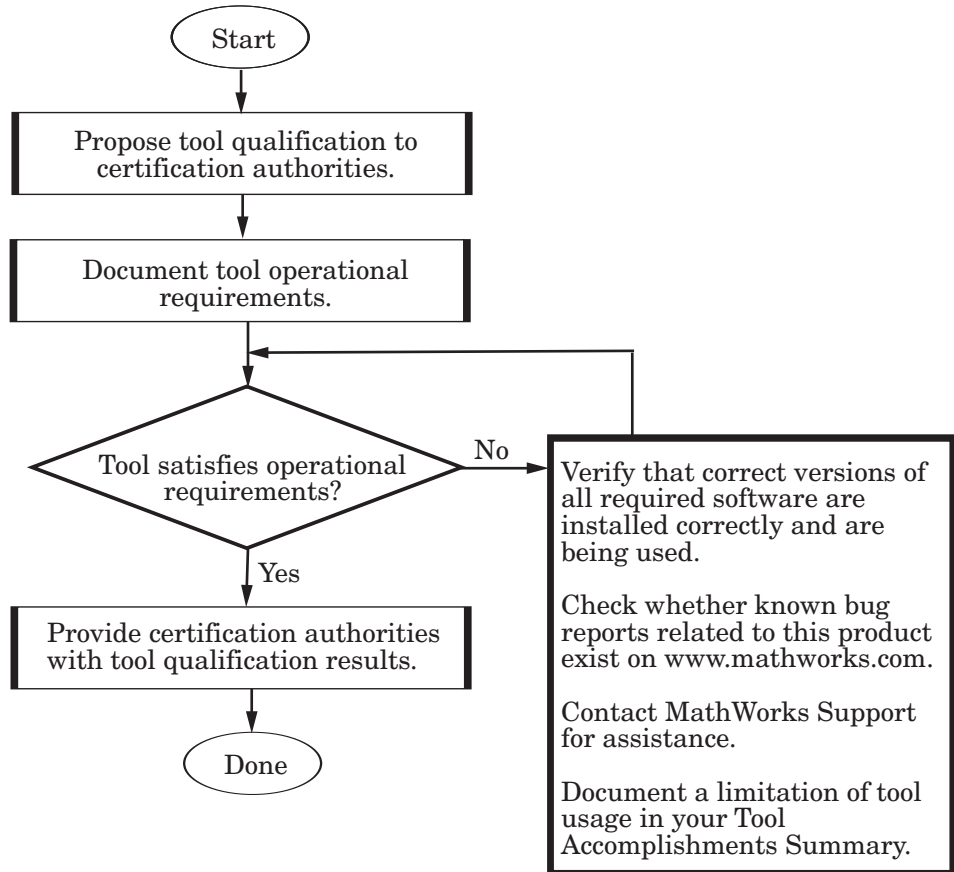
Start

Propose tool qualification to certification authorities.

Document tool operational requirements.

Tool satisfies operational requirements?

No

Verify that correct versions of all required software are installed correctly and are being used.

Check whether known bug reports related to this product exist on www.mathworks.com.

Contact MathWorks Support for assistance.

Document a limitation of tool usage in your Tool Accomplishments Summary.

Yes

Provide certification authorities with tool qualification results.

Done